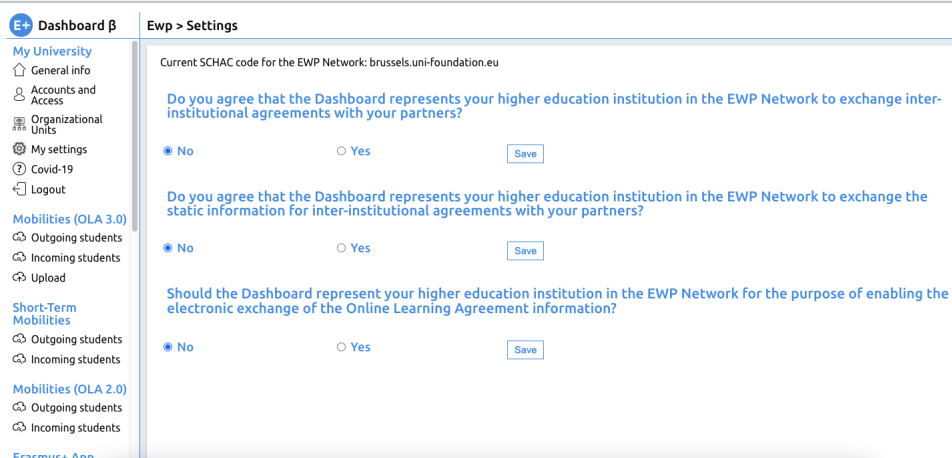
E+ Dashboard β

Ewp > Settings

My University
General info
Accounts and Access
Organizational Units
My settings
Covid-19
Logout

Mobilities (OLA 3.0)
Outgoing students
Incoming students
Upload

Short-Term Mobilities
Outgoing students
Incoming students

Mobilities (OLA 2.0)
Outgoing students
Incoming students

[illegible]

Current SCHAC code for the EWP Network: brussels.uni-foundation.eu

Do you agree that the Dashboard represents your higher education institution in the EWP Network to exchange inter-institutional agreements with your partners?

No Yes Save

Do you agree that the Dashboard represents your higher education institution in the EWP Network to exchange the static information for inter-institutional agreements with your partners?

No Yes Save

Should the Dashboard represent your higher education institution in the EWP Network for the purpose of enabling the electronic exchange of the Online Learning Agreement information?

No Yes Save